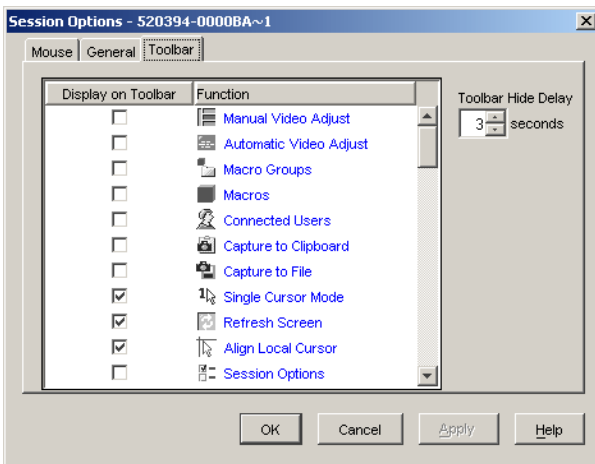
Session Options - 520394-0000BA~1

Mouse | General | Toolbar

| Display on Toolbar | Function |
|---|---|
| ☐ | Manual Video Adjust |
| ☐ | Automatic Video Adjust |
| ☐ | Macro Groups |
| ☐ | Macros |
| ☐ | Connected Users |
| ☐ | Capture to Clipboard |
| ☐ | Capture to File |
| ☑ | Single Cursor Mode |
| ☑ | Refresh Screen |
| ☑ | Align Local Cursor |
| ☐ | Session Options |

Toolbar Hide Delay
3 seconds

OK Cancel Apply Help